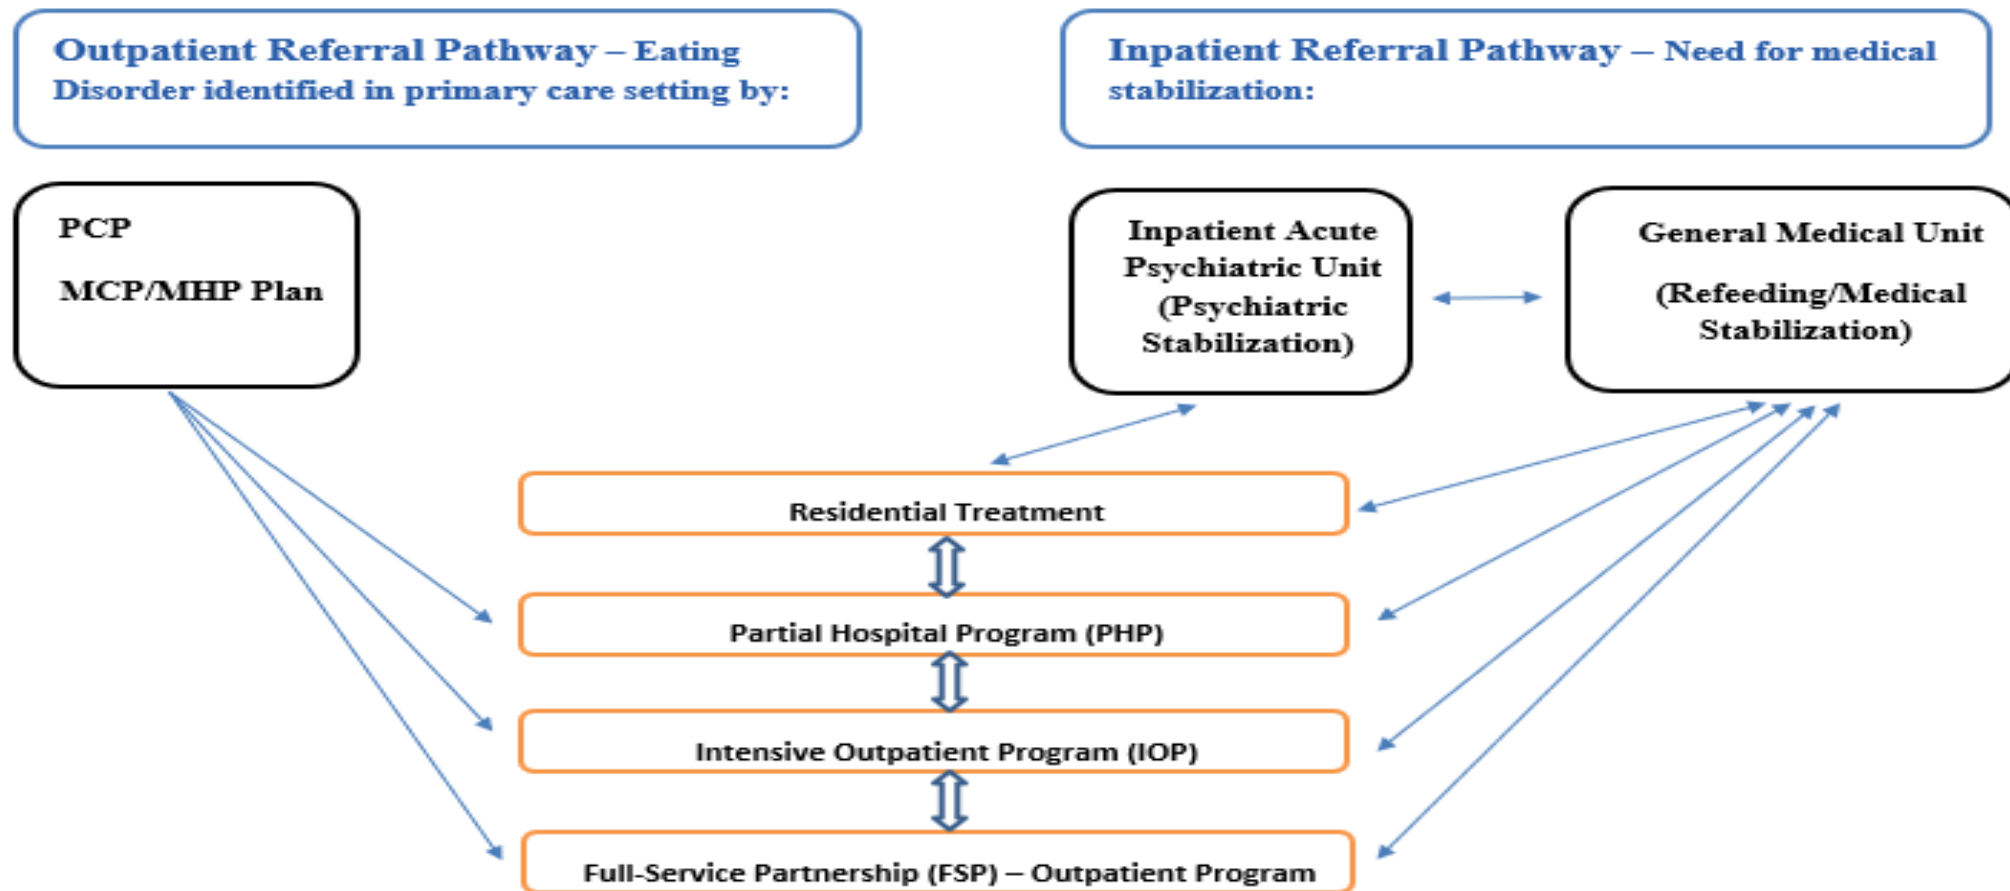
Outpatient Referral Pathway – Eating Disorder identified in primary care setting by:

Inpatient Referral Pathway – Need for medical stabilization:

PCP

MCP/MHP Plan

Inpatient Acute Psychiatric Unit (Psychiatric Stabilization)

General Medical Unit

(Refeeding/Medical Stabilization)

Residential Treatment

Partial Hospital Program (PHP)

Intensive Outpatient Program (IOP)

Full-Service Partnership (FSP) – Outpatient Program